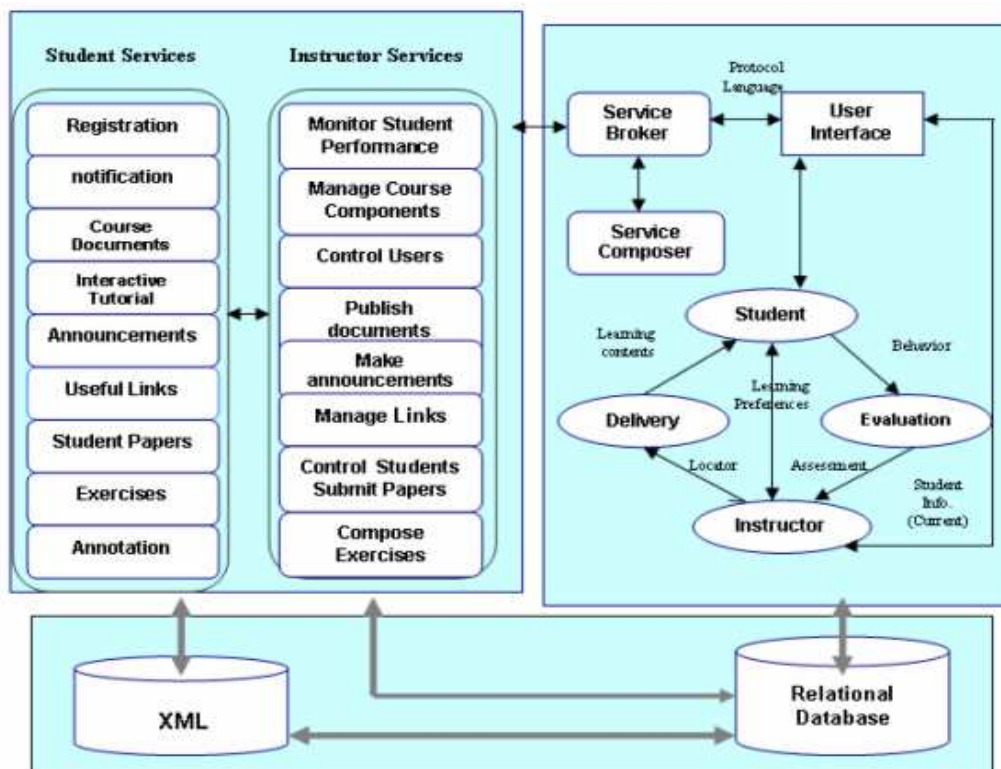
Student Services

Registration
notification
Course Documents
Interactive Tutorial
Announcements
Useful Links
Student Papers
Exercises
Annotation

Instructor Services

Monitor Student Performance
Manage Course Components
Control Users
Publish documents
Make announcements
Manage Links
Control Students Submit Papers
Compose Exercises

Protocol Language

Service Broker
User Interface
Service Composer
Student
Learning contents
Behavior
Learning Preferences
Delivery
Evaluation
Locator
Assessment
Student Info. (Current)
Instructor

XML
Relational Database